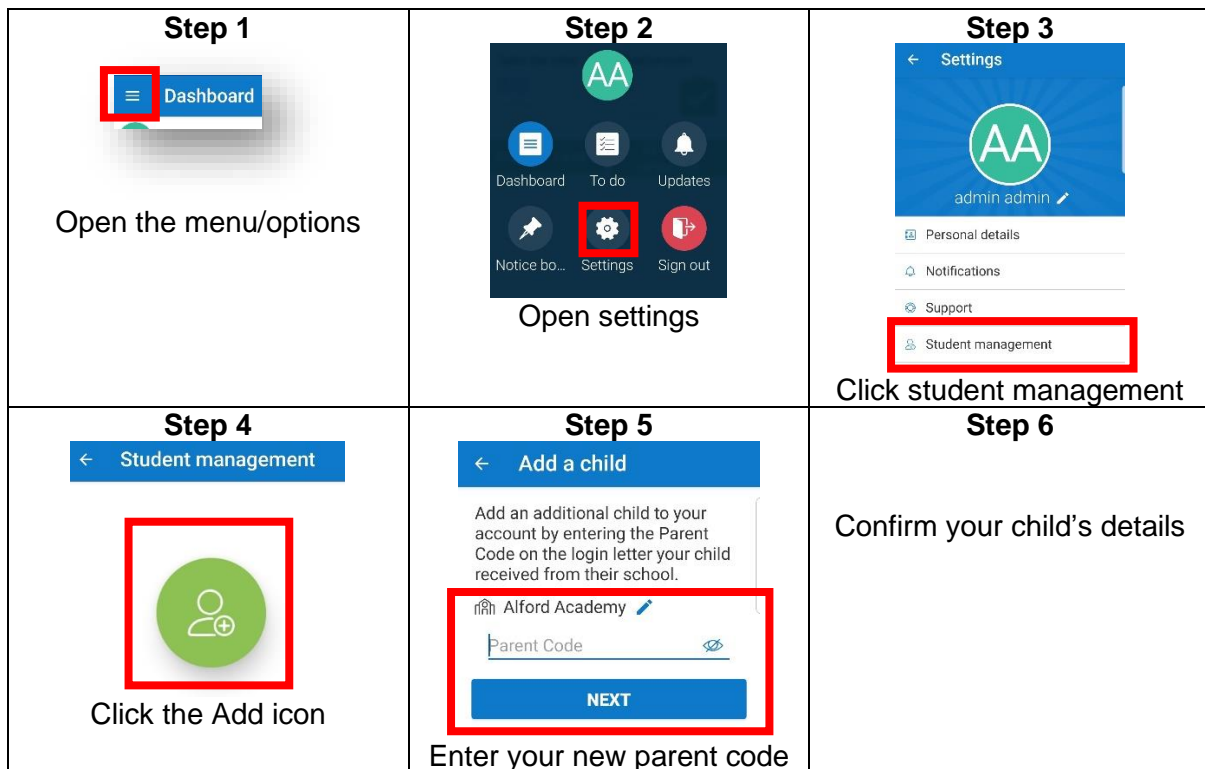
| Step 1 | Step 2 | Step 3 |
|---|---|---|
| Dashboard<br>Open the menu/options | AA<br>Dashboard To do Updates<br>Notice bo... Settings Sign out<br>Open settings | Settings<br>AA<br>admin admin<br>Personal details<br>Notifications<br>Support<br>Student management<br>Click student management |
| **Step 4** | **Step 5** | **Step 6** |
| Student management<br>Click the Add icon | Add a child<br>Add an additional child to your account by entering the Parent Code on the login letter your child received from their school.<br>Alford Academy<br>Parent Code<br>NEXT<br>Enter your new parent code | Confirm your child's details |